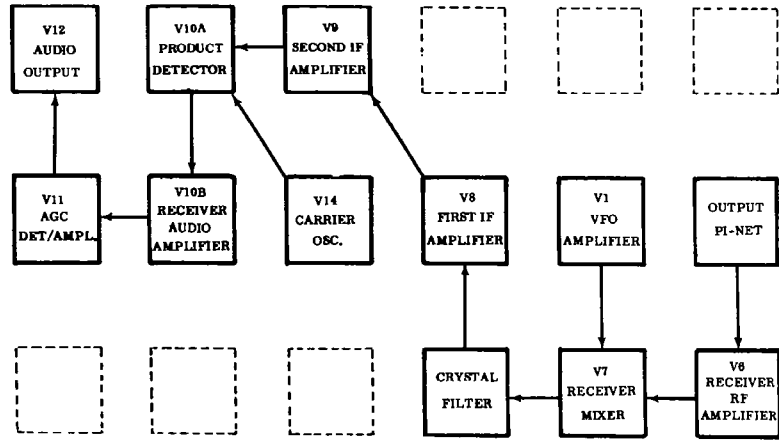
V12
AUDIO
OUTPUT

V10A
PRODUCT
DETECTOR

V9
SECOND IF
AMPLIFIER

V11
AGC
DET/AMPL.

V10B
RECEIVER
AUDIO
AMPLIFIER

V14
CARRIER
OSC.

V8
FIRST IF
AMPLIFIER

V1
VFO
AMPLIFIER

OUTPUT
PI-NET

CRYSTAL
FILTER

V7
RECEIVER
MIXER

V6
RECEIVER
RF
AMPLIFIER